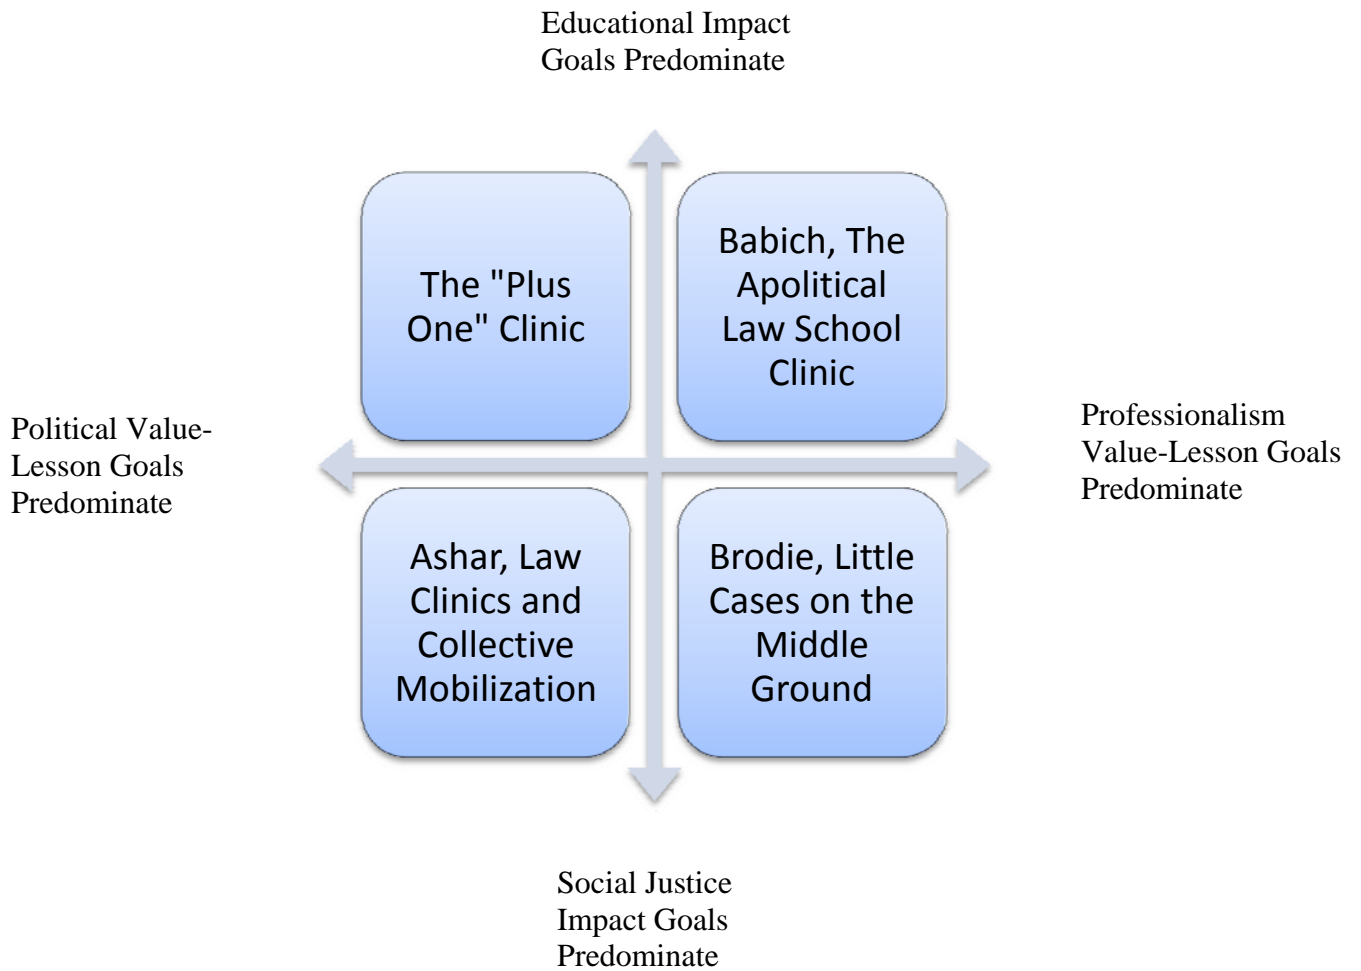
Educational Impact Goals Predominate

The "Plus One" Clinic

Babich, The Apolitical Law School Clinic

Political Value-Lesson Goals Predominate

Professionalism Value-Lesson Goals Predominate

Ashar, Law Clinics and Collective Mobilization

Brodie, Little Cases on the Middle Ground

Social Justice Impact Goals Predominate